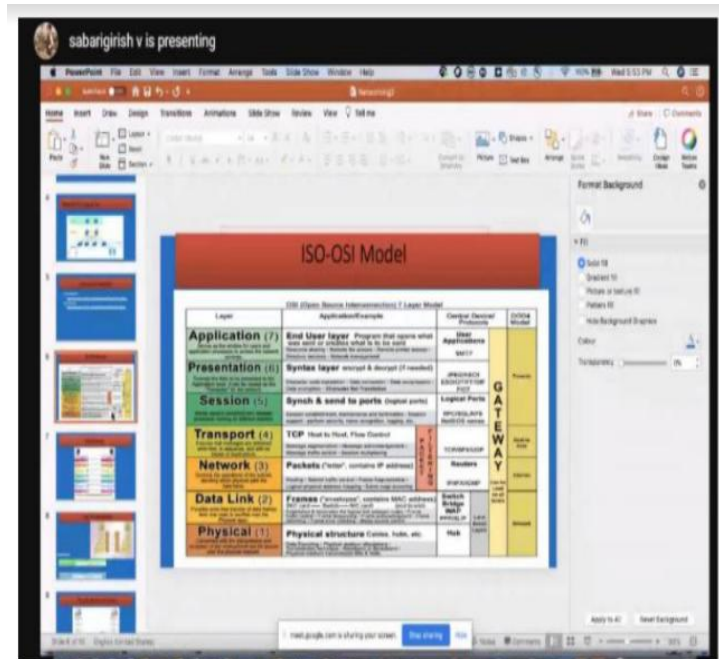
sabarigirish v is presenting

PowerPoint File Edit View Insert Format Arrange Tools Slide Show Window Help

Home Insert Draw Design Transitions Animations Slide Show Review View Tell me

Share Comments

Format Background

Fill

Solid fill

Gradient fill

Picture or texture fill

Pattern fill

Hide Background Graphics

Colour

Transparency 0%

ISO-OSI Model

OSI (Open Source Interconnection) 7 Layer Model

| Layer | Application/Example | Central Device/ Protocols | DOD4 Model |
|---|---|---|---|
| Application (7) | End User layer Program that opens what was sent or creates what is to be sent | User Applications SMTP | |
| Presentation (6) | Syntax layer encrypt & decrypt (if needed) | JPEG/ASCII EBDIC/TIFF/GIF PICT | Process |
| Session (5) | Synch & send to ports (logical ports) | Logical Ports RPC/SQL/NFS NetBIOS names | |
| Transport (4) | TCP Host to Host, Flow Control | TCP/SPX/UDP | Host to Host |
| Network (3) | Packets ("letter", contains IP address) | Routers IP/IPX/ICMP | Internet |
| Data Link (2) | Frames ("envelopes", contains MAC address) | Switch Bridge WAP PPP/SLIP | Network |
| Physical (1) | Physical structure Cables, hubs, etc. | Hub | |

GATEWAY

Apply to All Reset Background

meet.google.com is sharing your screen. Stop sharing Hide

Notes Comments